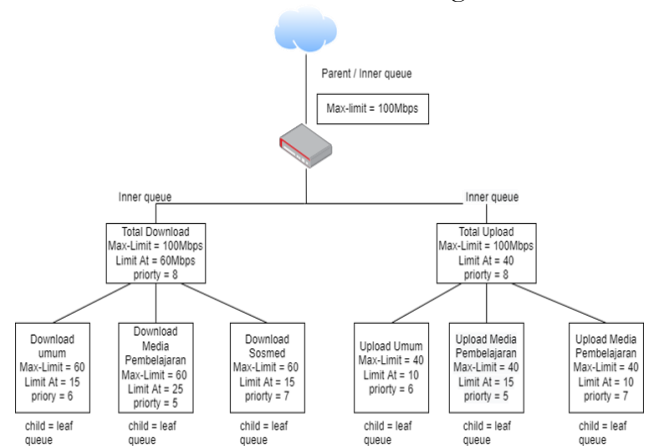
Parent / Inner queue

Max-limit = 100Mbps

Inner queue

Inner queue

Total Download
Max-Limit = 100Mbps
Limit At = 60Mbps
priorty = 8

Total Upload
Max-Limit = 100Mbps
Limit At = 40
priorty = 8

Download umum
Max-Limit = 60
Limit At = 15
priory = 6

Download Media Pembelajaran
Max-Limit = 60
Limit At = 25
priorty = 5

Download Sosmed
Max-Limit = 60
Limit At = 15
priorty = 7

Upload Umum
Max-Limit = 40
Limit At = 10
priorty = 6

Upload Media Pembelajaran
Max-Limit = 40
Limit At = 15
priorty = 5

Upload Media Pembelajaran
Max-Limit = 40
Limit At = 10
priorty = 7

child = leaf queue

child = leaf queue

child = leaf queue

child = leaf queue

child = leaf queue

child = leaf queue